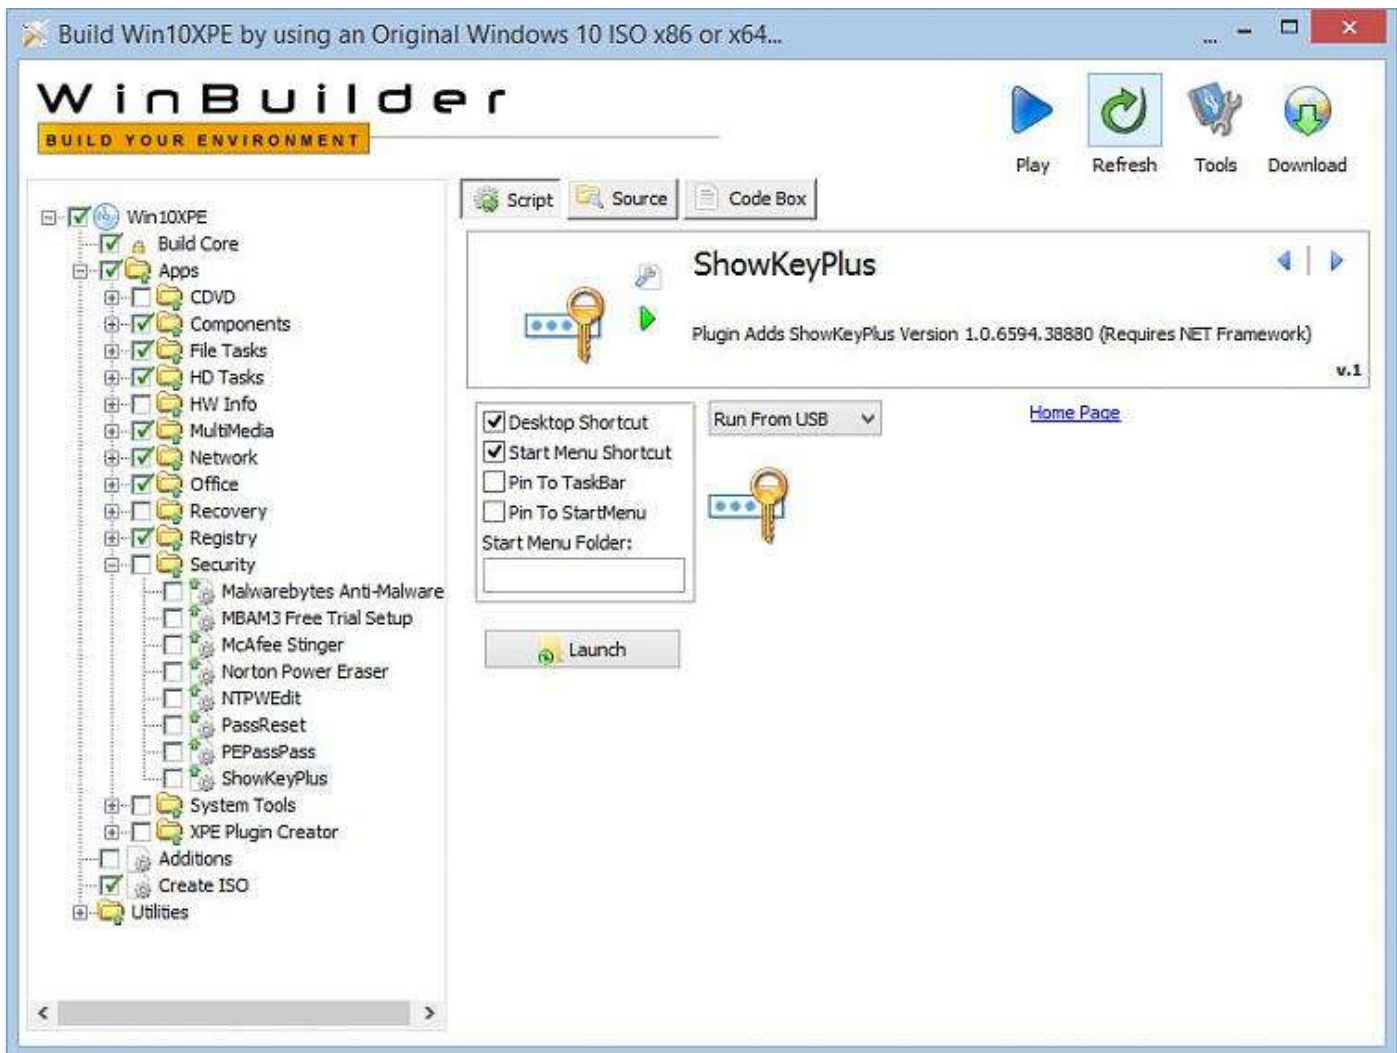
Build Win10XPE by using an Original Windows 10 ISO x86 or x64...

WinBuilder
BUILD YOUR ENVIRONMENT

Play Refresh Tools Download

Win10XPE
Build Core
Apps
CDVD
Components
File Tasks
HD Tasks
HW Info
MultiMedia
Network
Office
Recovery
Registry
Security
Malwarebytes Anti-Malware
MBAM3 Free Trial Setup
McAfee Stinger
Norton Power Eraser
NTPWEdit
PassReset
PEPassPass
ShowKeyPlus
System Tools
XPE Plugin Creator
Additions
Create ISO
Utilities

Script Source Code Box

ShowKeyPlus

Plugin Adds ShowKeyPlus Version 1.0.6594.38880 (Requires NET Framework)

v.1

Desktop Shortcut
Start Menu Shortcut
Pin To TaskBar
Pin To StartMenu
Start Menu Folder:

Run From USB

Home Page

Launch